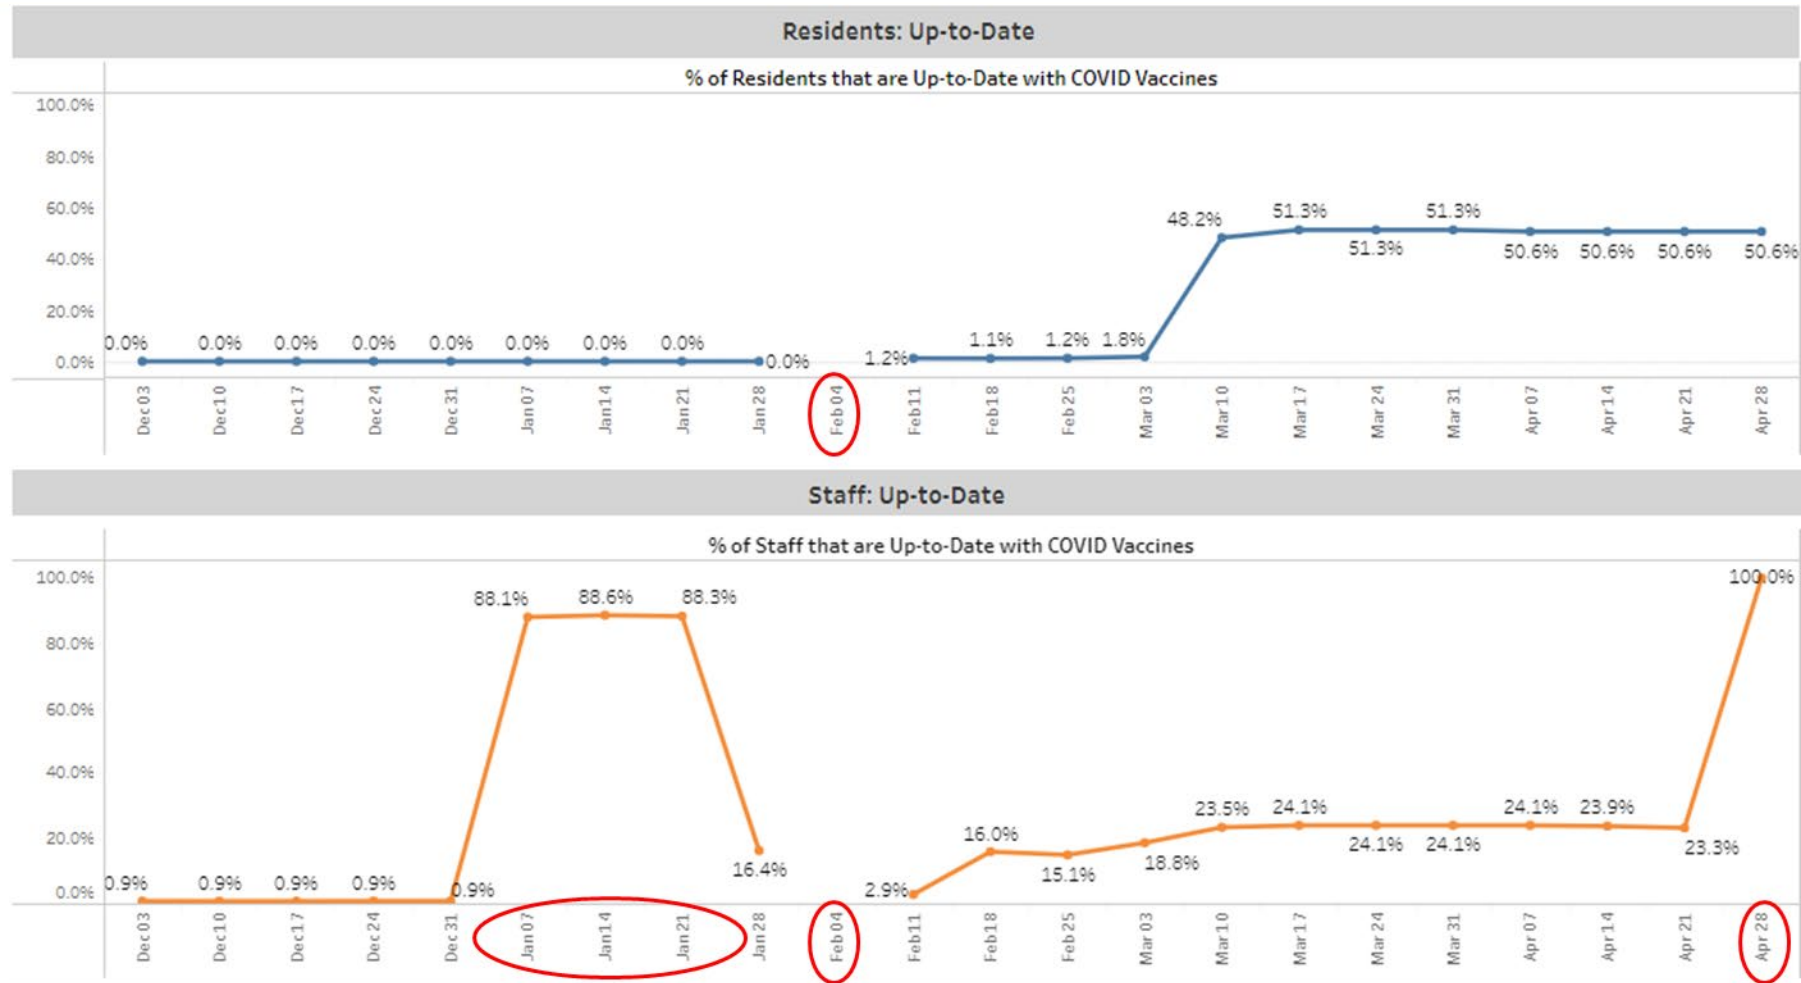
Residents: Up-to-Date

% of Residents that are Up-to-Date with COVID Vaccines

100.0%
80.0%
60.0%
40.0%
20.0%
0.0%

0.0% 0.0% 0.0% 0.0% 0.0% 0.0% 0.0% 0.0% 0.0% 1.2% 1.1% 1.2% 1.8% 48.2% 51.3% 51.3% 51.3% 50.6% 50.6% 50.6% 50.6%

Dec 03 Dec 10 Dec 17 Dec 24 Dec 31 Jan 07 Jan 14 Jan 21 Jan 28 Feb 04 Feb 11 Feb 18 Feb 25 Mar 03 Mar 10 Mar 17 Mar 24 Mar 31 Apr 07 Apr 14 Apr 21 Apr 28

Staff: Up-to-Date

% of Staff that are Up-to-Date with COVID Vaccines

100.0%
80.0%
60.0%
40.0%
20.0%
0.0%

0.9% 0.9% 0.9% 0.9% 0.9% 88.1% 88.6% 88.3% 16.4% 2.9% 16.0% 15.1% 18.8% 23.5% 24.1% 24.1% 24.1% 24.1% 23.9% 23.3% 100.0%

Dec 03 Dec 10 Dec 17 Dec 24 Dec 31 Jan 07 Jan 14 Jan 21 Jan 28 Feb 04 Feb 11 Feb 18 Feb 25 Mar 03 Mar 10 Mar 17 Mar 24 Mar 31 Apr 07 Apr 14 Apr 21 Apr 28